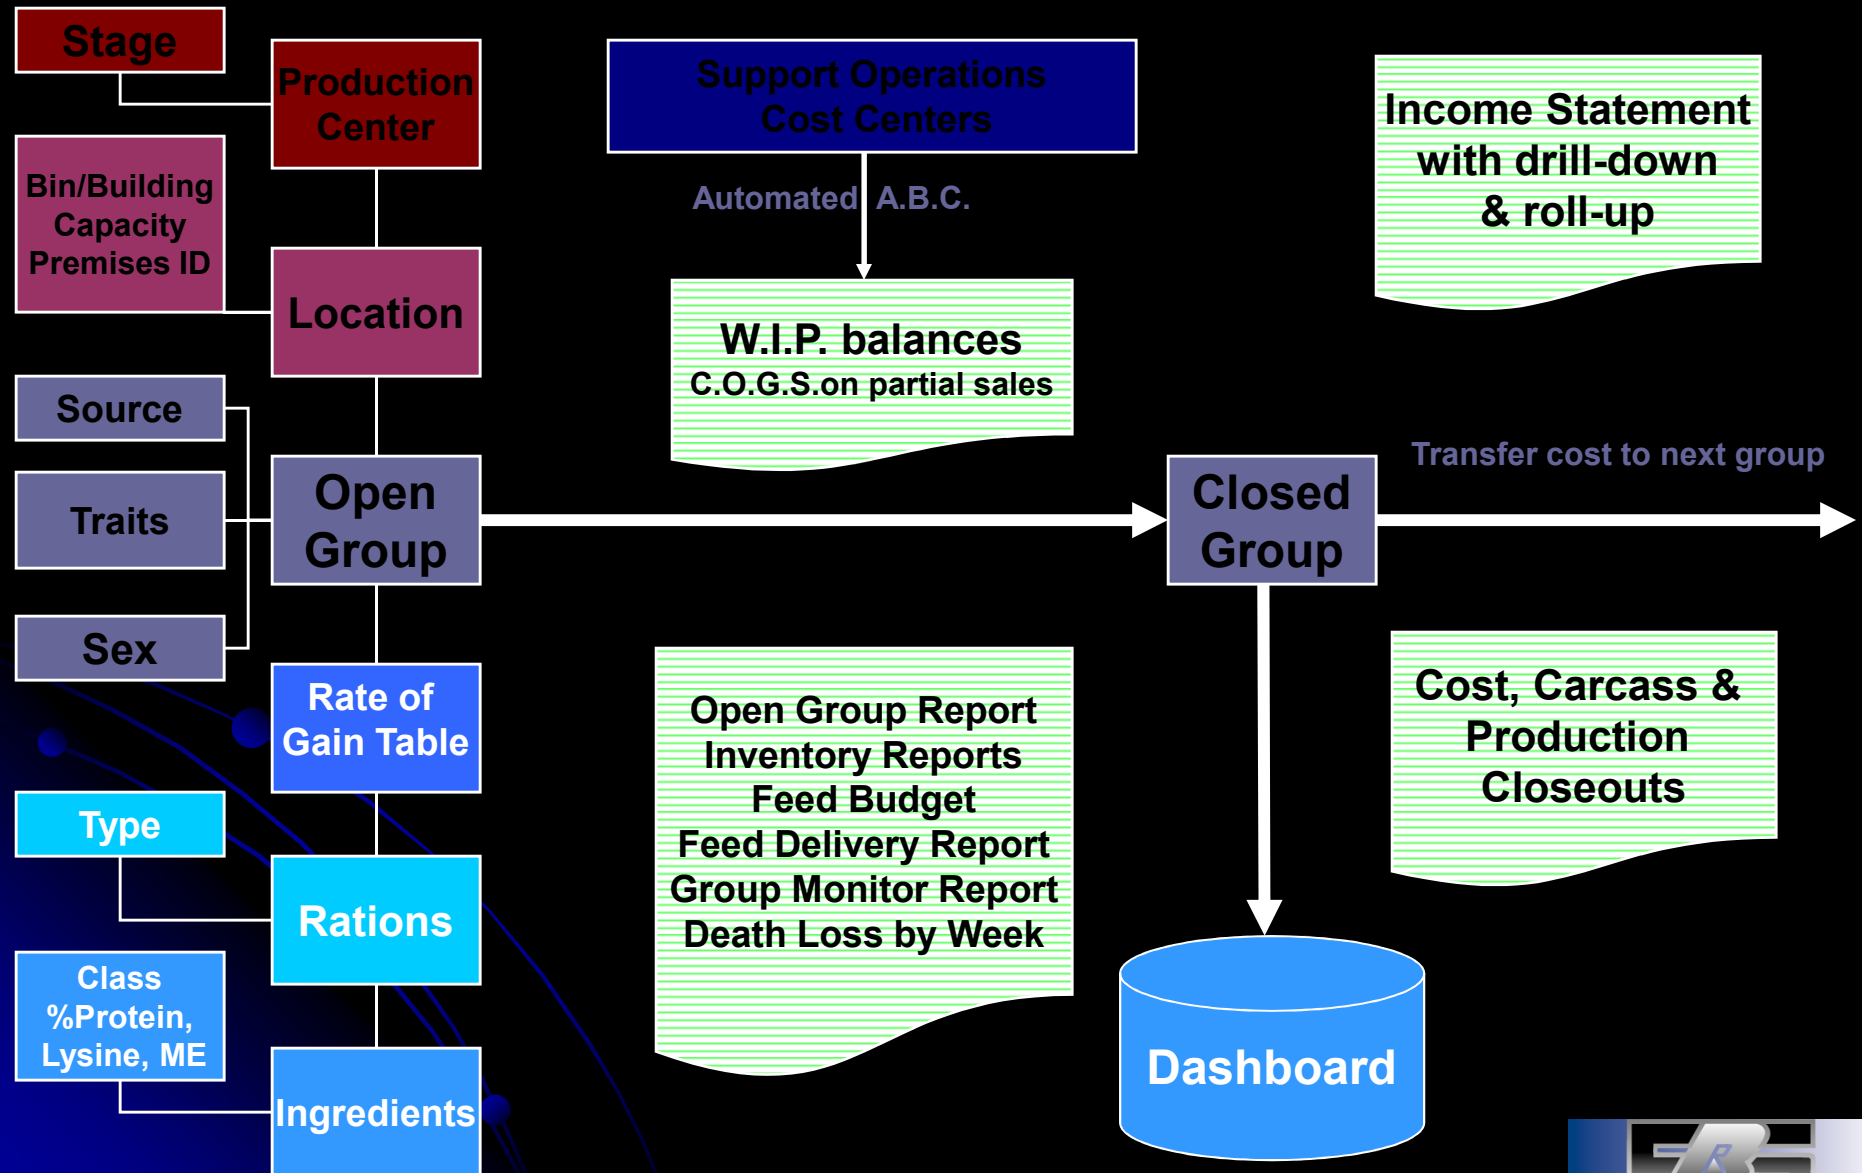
Stage

Production Center

Bin/Building Capacity Premises ID

Location

Source

Traits

Sex

Open Group

Rate of Gain Table

Type

Rations

Class %Protein, Lysine, ME

Ingredients

Support Operations Cost Centers

Automated A.B.C.

W.I.P. balances
C.O.G.S.on partial sales

Open Group Report
Inventory Reports
Feed Budget
Feed Delivery Report
Group Monitor Report
Death Loss by Week

Closed Group

Transfer cost to next group

Income Statement with drill-down & roll-up

Cost, Carcass & Production Closeouts

Dashboard